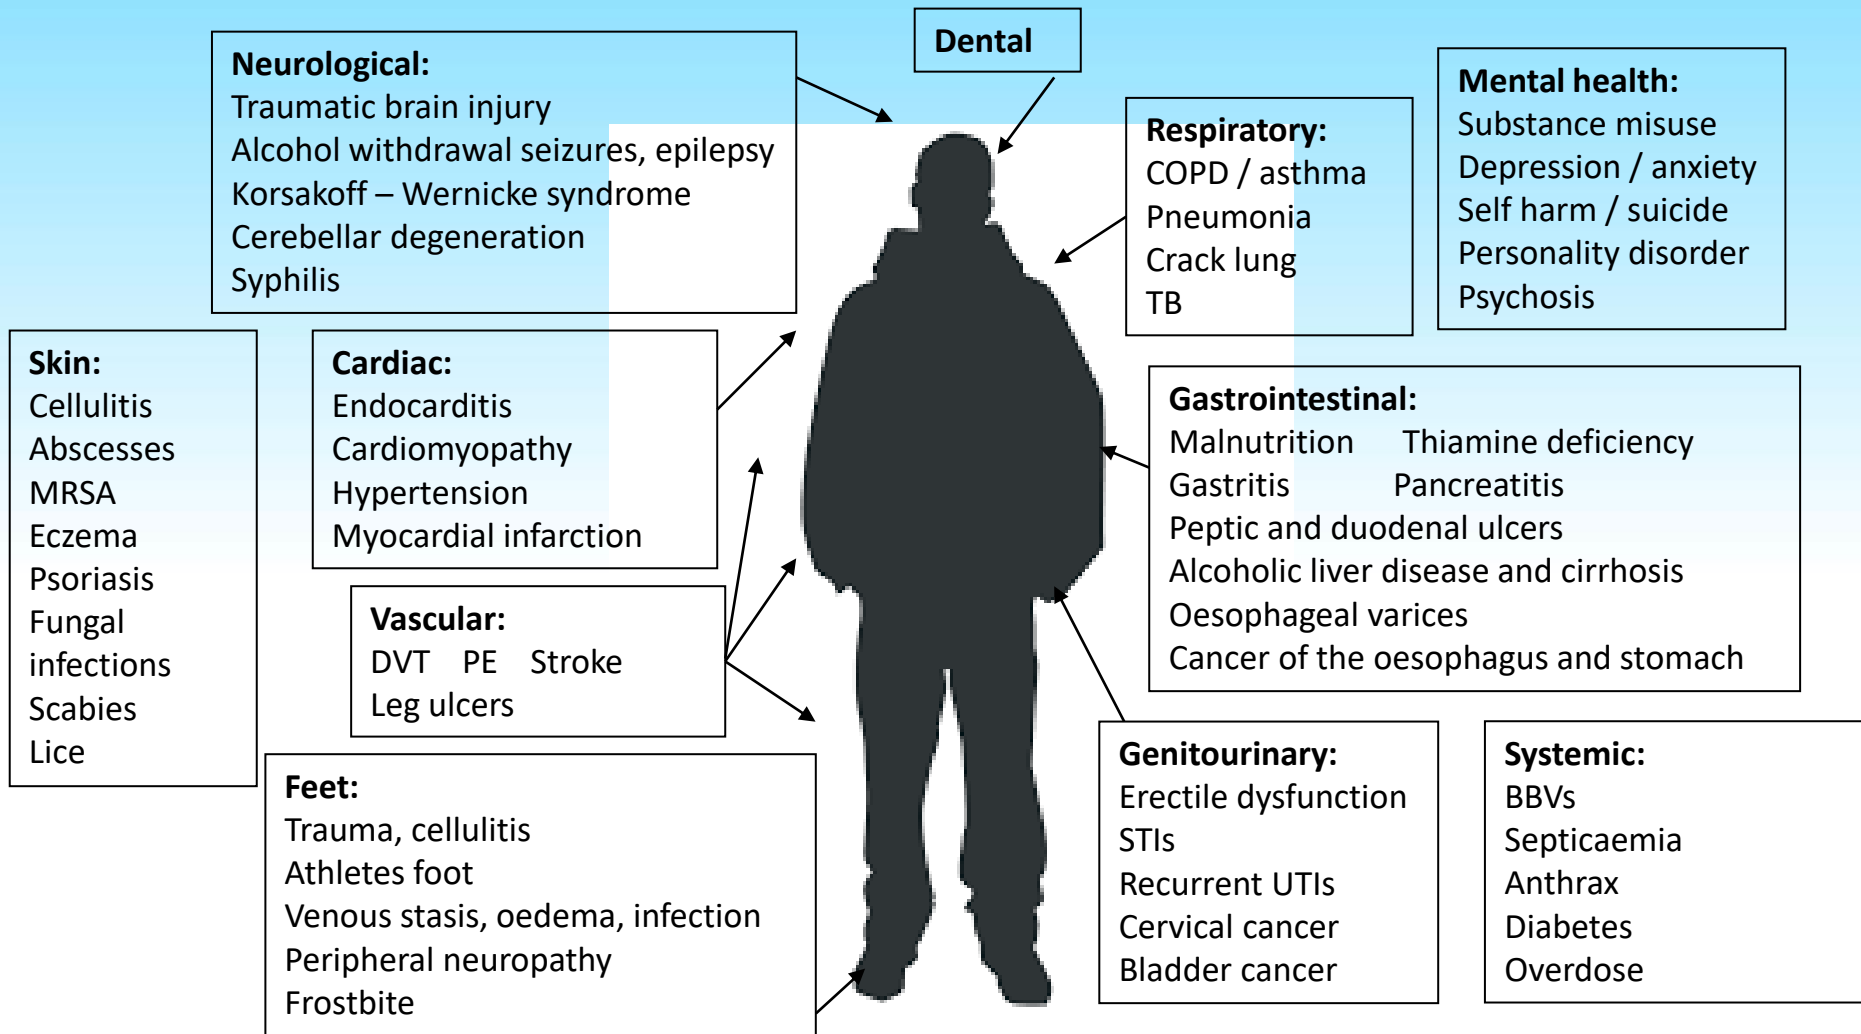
Neurological:
Traumatic brain injury
Alcohol withdrawal seizures, epilepsy
Korsakoff – Wernicke syndrome
Cerebellar degeneration
Syphilis

Dental

Respiratory:
COPD / asthma
Pneumonia
Crack lung
TB

Mental health:
Substance misuse
Depression / anxiety
Self harm / suicide
Personality disorder
Psychosis

Skin:
Cellulitis
Abscesses
MRSA
Eczema
Psoriasis
Fungal infections
Scabies
Lice

Cardiac:
Endocarditis
Cardiomyopathy
Hypertension
Myocardial infarction

Gastrointestinal:
Malnutrition Thiamine deficiency
Gastritis Pancreatitis
Peptic and duodenal ulcers
Alcoholic liver disease and cirrhosis
Oesophageal varices
Cancer of the oesophagus and stomach

Vascular:
DVT PE Stroke
Leg ulcers

Feet:
Trauma, cellulitis
Athletes foot
Venous stasis, oedema, infection
Peripheral neuropathy
Frostbite

Genitourinary:
Erectile dysfunction
STIs
Recurrent UTIs
Cervical cancer
Bladder cancer

Systemic:
BBVs
Septicaemia
Anthrax
Diabetes
Overdose